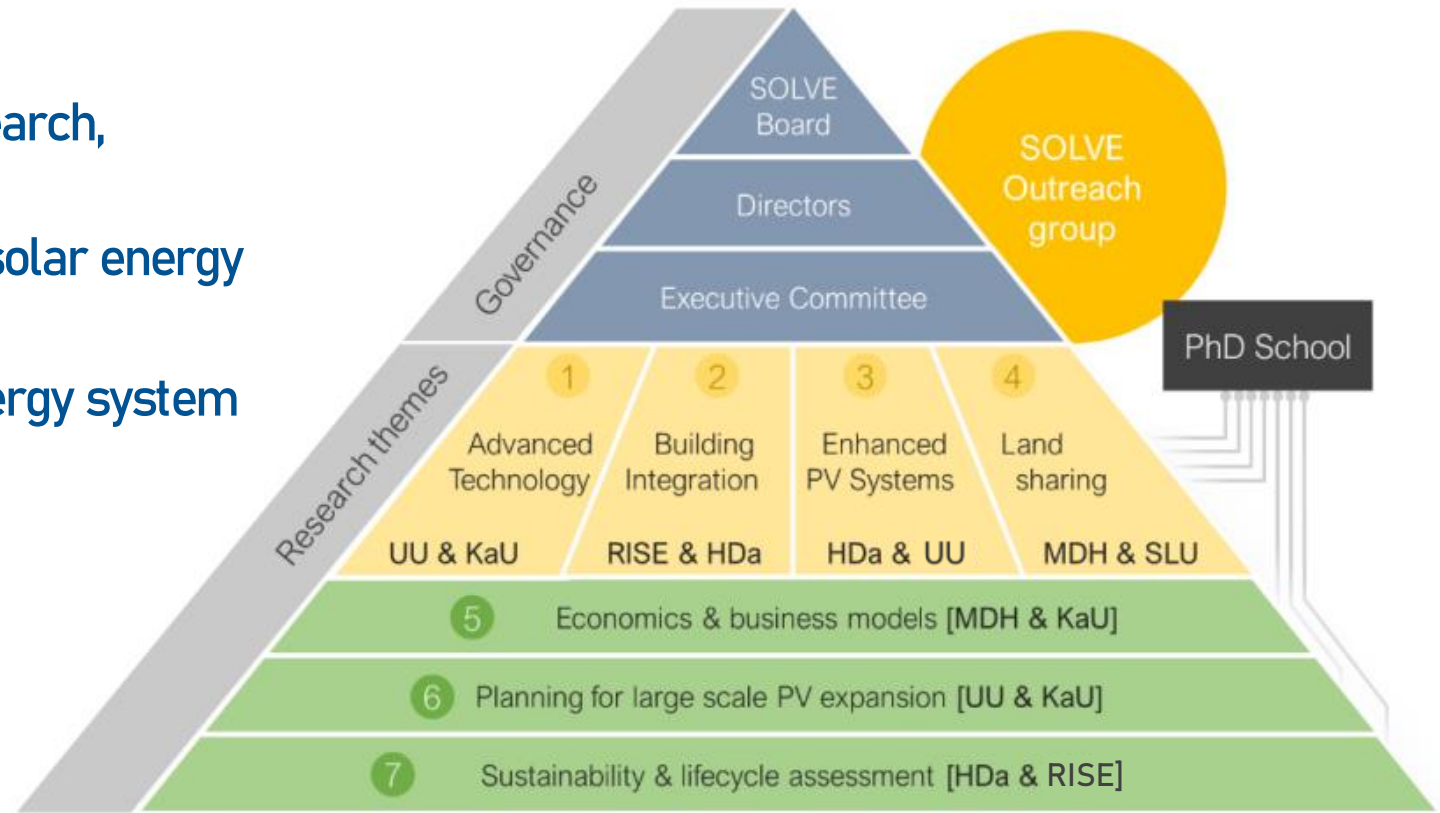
arch,

solar energy

ergy system

Governance

Research themes

SOLVE Board

Directors

Executive Committee

SOLVE Outreach group

PhD School

1 Advanced Technology UU & KaU

2 Building Integration RISE & HDa

3 Enhanced PV Systems HDa & UU

4 Land sharing MDH & SLU

5 Economics & business models [MDH & KaU]

6 Planning for large scale PV expansion [UU & KaU]

7 Sustainability & lifecycle assessment [HDa & RISE]